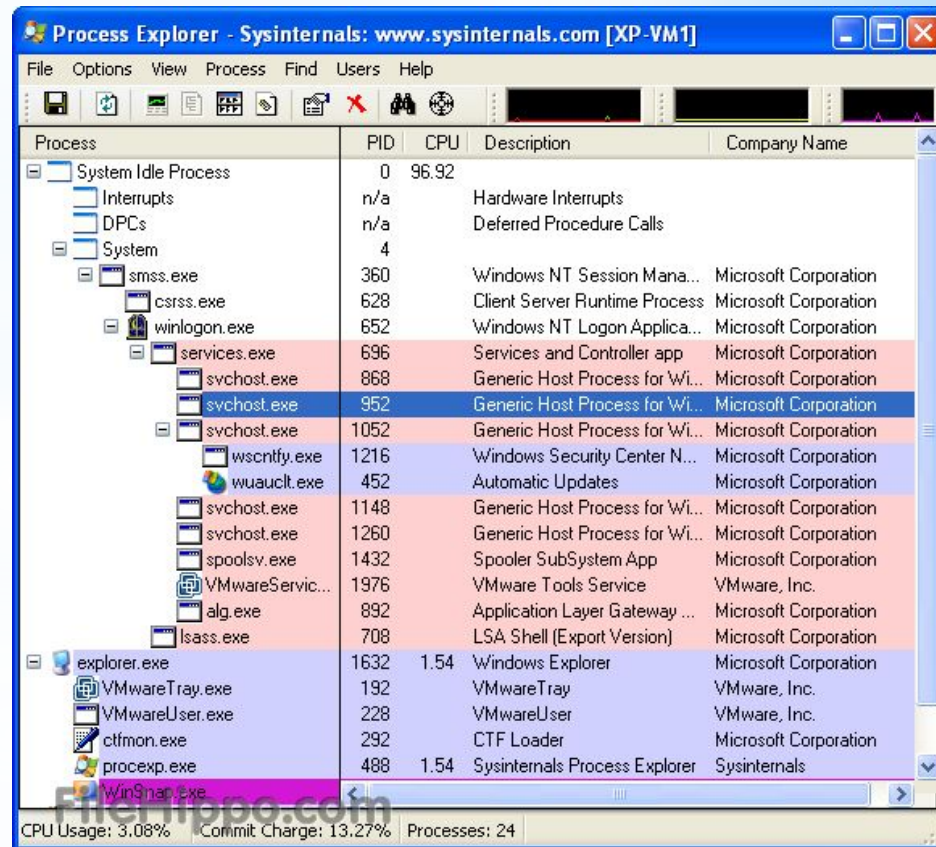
Process Explorer - Sysinternals: www.sysinternals.com [XP-VM1]

File Options View Process Find Users Help

| Process | PID | CPU | Description | Company Name |
|---|---|---|---|---|
| System Idle Process | 0 | 96.92 | | |
| Interrupts | n/a | | Hardware Interrupts | |
| DPCs | n/a | | Deferred Procedure Calls | |
| System | 4 | | | |
| smss.exe | 360 | | Windows NT Session Mana... | Microsoft Corporation |
| csrss.exe | 628 | | Client Server Runtime Process | Microsoft Corporation |
| winlogon.exe | 652 | | Windows NT Logon Applica... | Microsoft Corporation |
| services.exe | 696 | | Services and Controller app | Microsoft Corporation |
| svchost.exe | 868 | | Generic Host Process for Wi... | Microsoft Corporation |
| svchost.exe | 952 | | Generic Host Process for Wi... | Microsoft Corporation |
| svchost.exe | 1052 | | Generic Host Process for Wi... | Microsoft Corporation |
| wscntfy.exe | 1216 | | Windows Security Center N... | Microsoft Corporation |
| wuauclt.exe | 452 | | Automatic Updates | Microsoft Corporation |
| svchost.exe | 1148 | | Generic Host Process for Wi... | Microsoft Corporation |
| svchost.exe | 1260 | | Generic Host Process for Wi... | Microsoft Corporation |
| spoolsv.exe | 1432 | | Spooler SubSystem App | Microsoft Corporation |
| VMwareServic... | 1976 | | VMware Tools Service | VMware, Inc. |
| alg.exe | 892 | | Application Layer Gateway ... | Microsoft Corporation |
| lsass.exe | 708 | | LSA Shell (Export Version) | Microsoft Corporation |
| explorer.exe | 1632 | 1.54 | Windows Explorer | Microsoft Corporation |
| VMwareTray.exe | 192 | | VMwareTray | VMware, Inc. |
| VMwareUser.exe | 228 | | VMwareUser | VMware, Inc. |
| ctfmon.exe | 292 | | CTF Loader | Microsoft Corporation |
| procexp.exe | 488 | 1.54 | Sysinternals Process Explorer | Sysinternals |
| WinSnap.exe | | | | |

FileHippo.com

CPU Usage: 3.08% Commit Charge: 13.27% Processes: 24